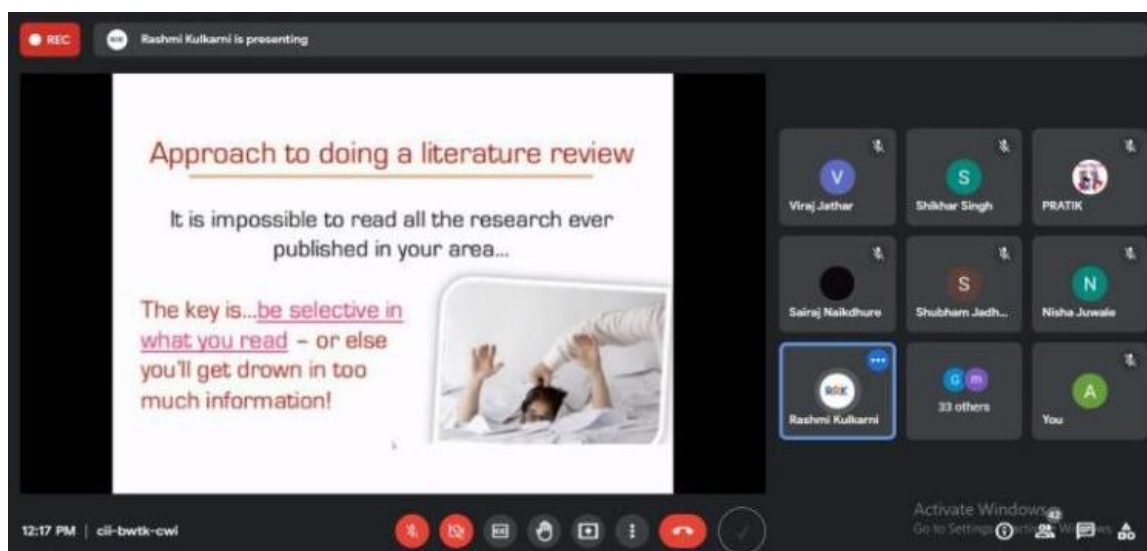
REC

Rashmi Kulkarni is presenting

Approach to doing a literature review

It is impossible to read all the research ever published in your area...

The key is...be selective in what you read – or else you'll get drown in too much information!

V
Viraj Jathar

S
Shikhar Singh

PRATIK

Sairaj Naikdhure

S
Shubham Jadh...

N
Nisha Juwale

RRK
Rashmi Kulkarni

G m
33 others

A
You

12:17 PM | cii-bwtk-cwi

Activate Windows
Go to Settings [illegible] Windows

42